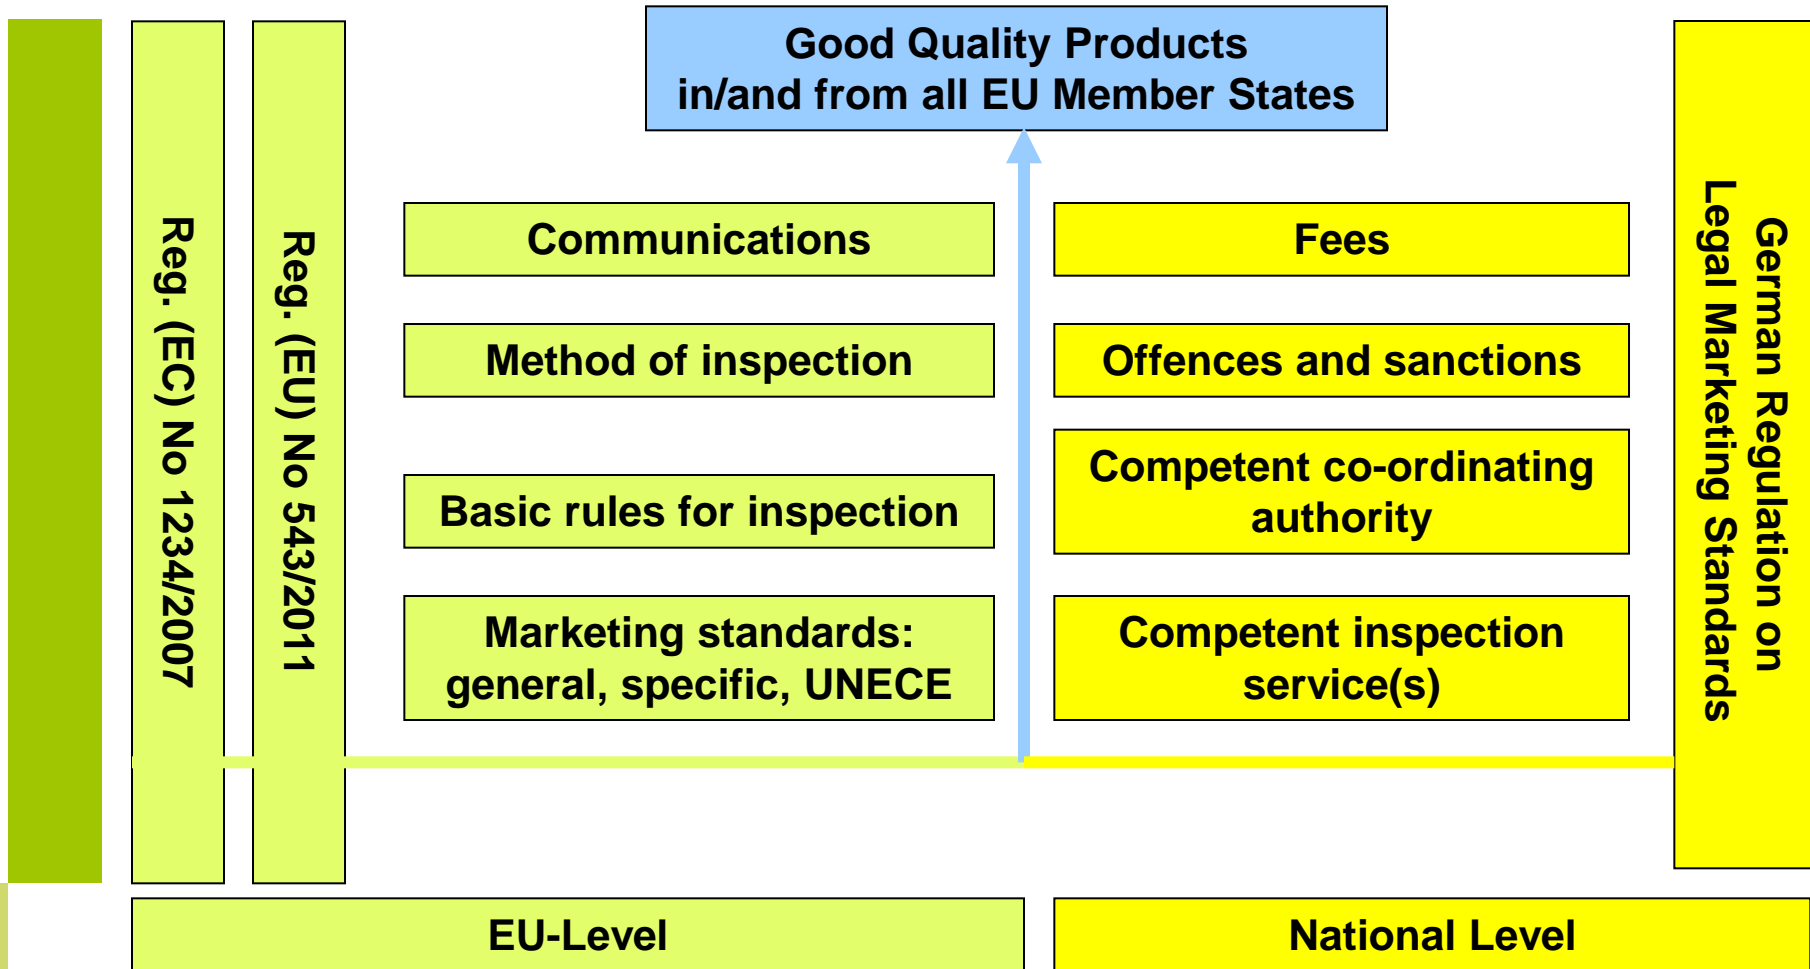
Good Quality Products
in/and from all EU Member States

Reg. (EC) No 1234/2007

Reg. (EU) No 543/2011

Communications

Method of inspection

Basic rules for inspection

Marketing standards:
general, specific, UNECE

Fees

Offences and sanctions

Competent co-ordinating authority

Competent inspection service(s)

German Regulation on Legal Marketing Standards

EU-Level

National Level